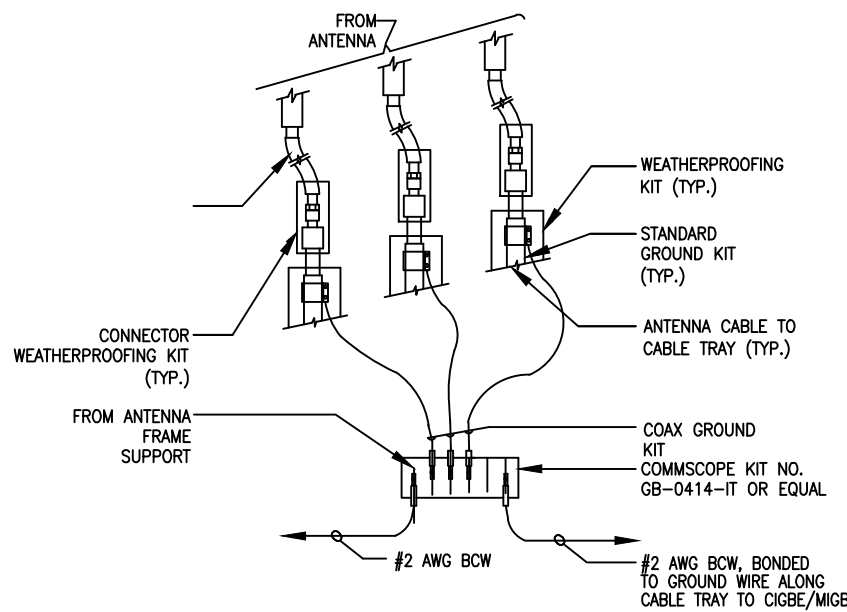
FROM ANTENNA

WEATHERPROOFING KIT (TYP.)

STANDARD GROUND KIT (TYP.)

ANTENNA CABLE TO CABLE TRAY (TYP.)

CONNECTOR WEATHERPROOFING KIT (TYP.)

FROM ANTENNA FRAME SUPPORT

COAX GROUND KIT

COMMSCOPE KIT NO. GB-0414-IT OR EQUAL

#2 AWG BCW

#2 AWG BCW, BONDED TO GROUND WIRE ALONG CABLE TRAY TO CIGBE/MIGBE